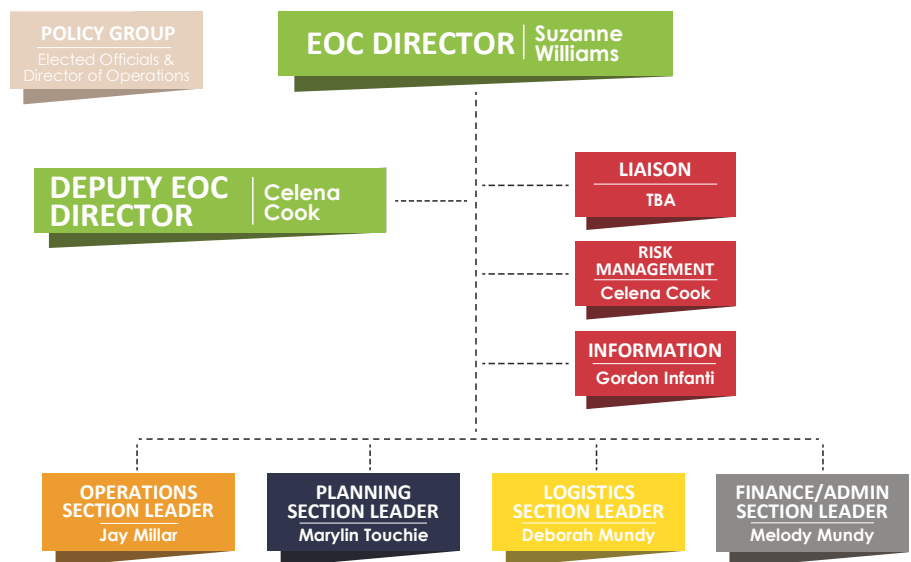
POLICY GROUP
Elected Officials & Director of Operations

EOC DIRECTOR | Suzanne Williams

DEPUTY EOC DIRECTOR | Celena Cook

LIAISON
TBA

RISK MANAGEMENT
Celena Cook

INFORMATION
Gordon Infanti

OPERATIONS SECTION LEADER
Jay Millar

PLANNING SECTION LEADER
Marylin Touchie

LOGISTICS SECTION LEADER
Deborah Mundy

FINANCE/ADMIN SECTION LEADER
Melody Mundy